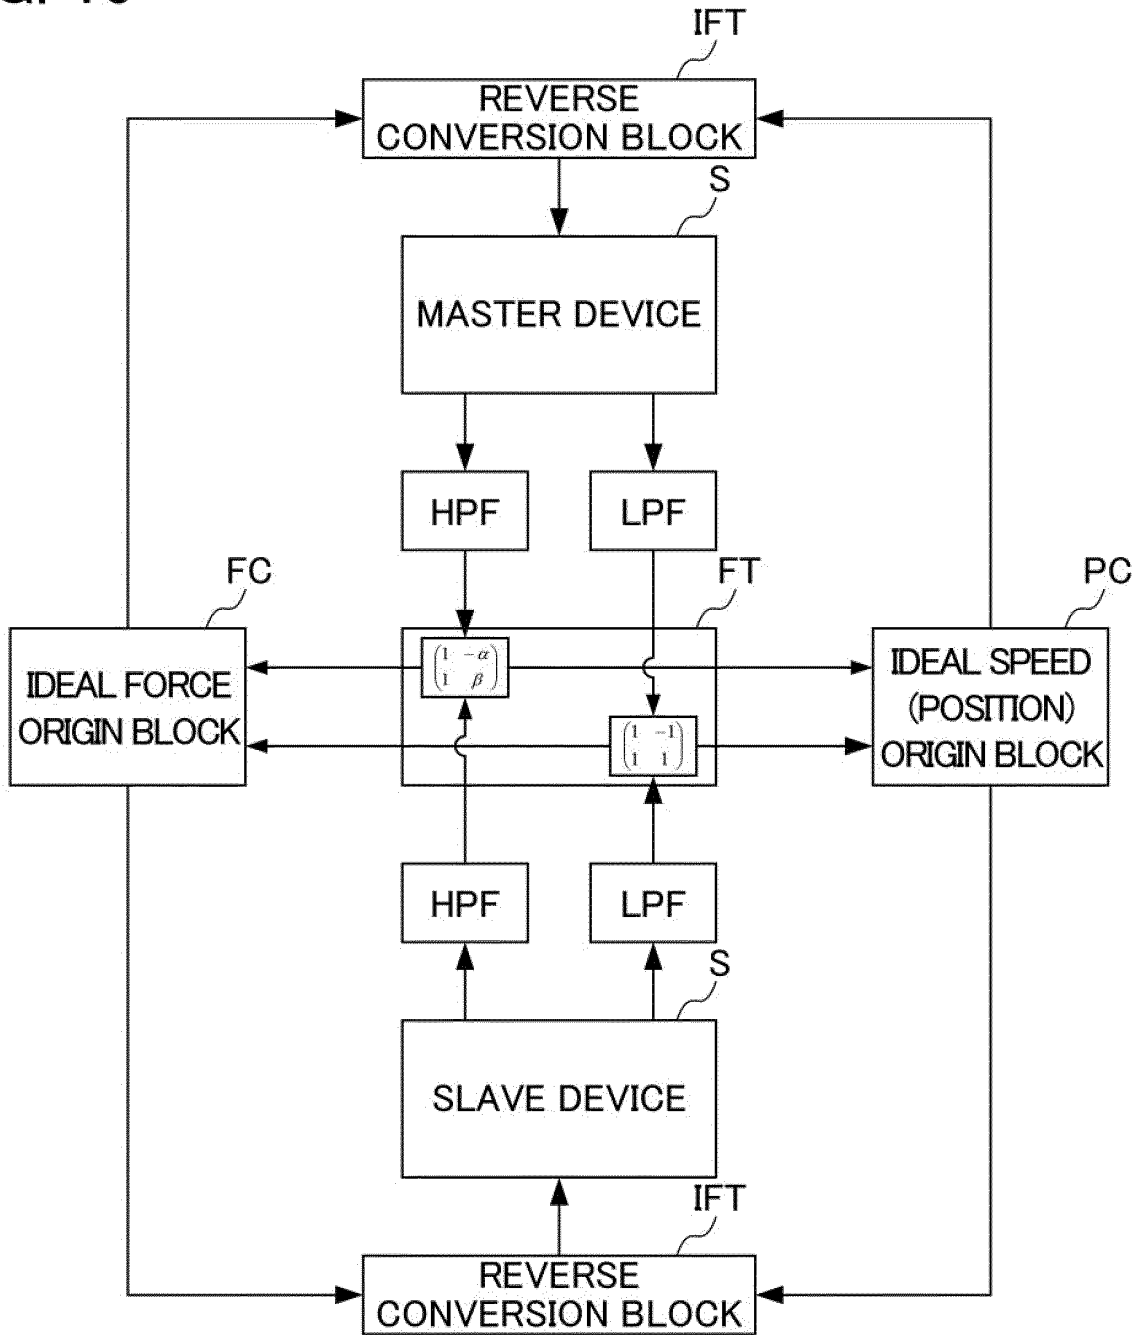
IFT

REVERSE CONVERSION BLOCK

S

MASTER DEVICE

HPF

LPF

FC

FT

PC

IDEAL FORCE ORIGIN BLOCK

$\begin{pmatrix} 1 & -\alpha \\ 1 & \beta \end{pmatrix}$

$\begin{pmatrix} 1 & -1 \\ 1 & 1 \end{pmatrix}$

IDEAL SPEED (POSITION) ORIGIN BLOCK

HPF

LPF

S

SLAVE DEVICE

IFT

REVERSE CONVERSION BLOCK